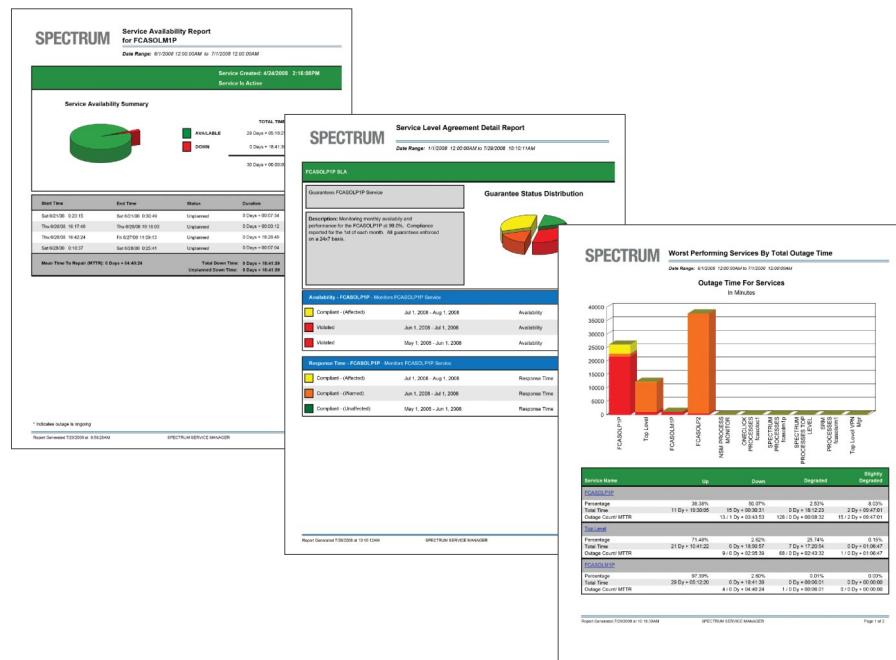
SPECTRUM

Service Availability Report for FCASOLM1P

Date Range: 6/1/2008 12:00:00AM to 7/1/2008 12:00:00AM

Service Created: 4/24/2008 2:16:58PM
Service Is Active

Service Availability Summary

AVAILABLE
DOWN

TOTAL TIME
29 Days + 05:19:2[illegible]
0 Days + 18:41:3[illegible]
30 Days + 00:00:0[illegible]

| Start Time | End Time | Status | Duration |
|---|---|---|---|
| Sat 6/21/08 0:23:15 | Sat 6/21/08 0:30:49 | Unplanned | 0 Days + 00:07:34 |
| Thu 6/26/08 16:17:48 | Thu 6/26/08 16:18:00 | Unplanned | 0 Days + 00:00:12 |
| Thu 6/26/08 16:42:24 | Fri 6/27/08 11:09:13 | Unplanned | 0 Days + 18:26:49 |
| Sat 6/28/08 0:18:37 | Sat 6/28/08 0:25:41 | Unplanned | 0 Days + 00:07:04 |

Mean Time To Repair (MTTR): 0 Days + 04:40:24
Total Down Time: 0 Days + 18:41:39
Unplanned Down Time: 0 Days + 18:41:39

* Indicates outage is ongoing

Report Generated 7/29/2008 at 9:59:29AM SPECTRUM SERVICE MANAGER

SPECTRUM

Service Level Agreement Detail Report

Date Range: 1/1/2008 12:00:00AM to 7/29/2008 10:10:11AM

FCASOLP1P SLA

Guarantee FCASOLP1P Service

Guarantee Status Distribution

Description: Monitoring monthly availability and performance for the FCASOLP1P at 98.0%. Compliance reported for the 1st of each month. All guarantees enforced on a 24x7 basis.

Availability - FCASOLP1P - Monitors FCASOLP1P Service

| | | |
|---|---|---|
| Compliant - (Affected) | Jul 1, 2008 - Aug 1, 2008 | Availability |
| Violated | Jun 1, 2008 - Jul 1, 2008 | Availability |
| Violated | May 1, 2008 - Jun 1, 2008 | Availability |

Response Time - FCASOLP1P - Monitors FCASOLP1P Service

| | | |
|---|---|---|
| Compliant - (Affected) | Jul 1, 2008 - Aug 1, 2008 | Response Time |
| Compliant - (Warned) | Jun 1, 2008 - Jul 1, 2008 | Response Time |
| Compliant - (Unaffected) | May 1, 2008 - Jun 1, 2008 | Response Time |

Report Generated 7/29/2008 at 10:10:13AM SPECTRUM SERVICE MANAGER

SPECTRUM

Worst Performing Services By Total Outage Time

Date Range: 6/1/2008 12:00:00AM to 7/1/2008 12:00:00AM

Outage Time For Services
In Minutes

40000
35000
30000
25000
20000
15000
10000
5000
0

FCASOLP1P
Top Level
FCASOLM1P
FCASOLP2
NSM PROCESS MONITOR
OPSCLOCK PROCESSES Spectrum
SPECTRUM PROCESSES Stealth PP
SPECTRUM PROCESSES TOP LEVEL
SRM PROCESSES Spectrum
Top Level VPN Mgr

| Service Name | Up | Down | Degraded | Slightly Degraded |
|---|---|---|---|---|
| FCASOLP1P | | | | |
| Percentage | 38.38% | 50.07% | 2.83% | 8.03% |
| Total Time | 11 Dy + 10:30:05 | 15 Dy + 00:30:31 | 0 Dy + 18:12:23 | 2 Dy + 09:47:01 |
| Outage Count/ MTTR | | 13 / 0 Dy + 03:43:53 | 128 / 0 Dy + 00:08:32 | 15 / 2 Dy + 09:47:01 |
| Top Level | | | | |
| Percentage | 71.48% | 2.62% | 25.74% | 0.15% |
| Total Time | 21 Dy + 10:41:22 | 0 Dy + 18:50:57 | 7 Dy + 17:20:54 | 0 Dy + 01:06:47 |
| Outage Count/ MTTR | | 9 / 0 Dy + 02:05:39 | 68 / 0 Dy + 02:43:32 | 1 / 0 Dy + 01:06:47 |
| FCASOLM1P | | | | |
| Percentage | 97.39% | 2.60% | 0.01% | 0.00% |
| Total Time | 29 Dy + 05:12:20 | 0 Dy + 18:41:39 | 0 Dy + 00:06:01 | 0 Dy + 00:00:00 |
| Outage Count/ MTTR | | 4 / 0 Dy + 04:40:24 | 1 / 0 Dy + 00:06:01 | 0 / 0 Dy + 00:00:00 |

Report Generated 7/29/2008 at 10:18:39AM SPECTRUM SERVICE MANAGER Page 1 of 2